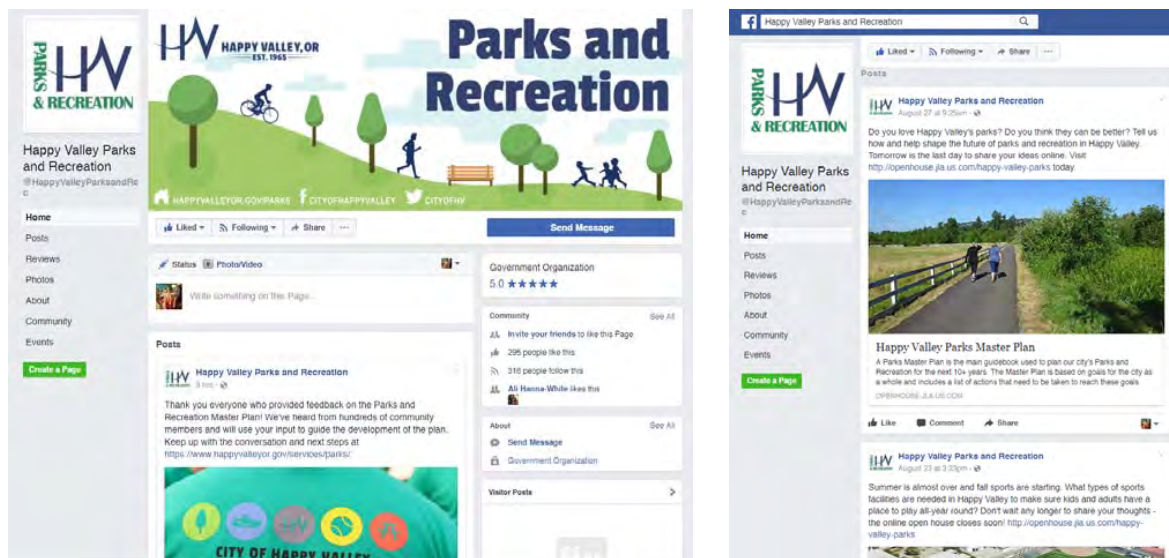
PARKS HV & RECREATION

Happy Valley Parks and Recreation
@HappyValleyParksandRec

Home
Posts
Reviews
Photos
About
Community
Events

Create a Page

HV HAPPY VALLEY, OR EST. 1965

Parks and Recreation

HAPPYVALLEYOR.GOV/PARKS CITYOFHAPPYVALLEY CITYOFHV

Liked Following Share ···

Send Message

Status Photo/Video

Write something on the Page...

Government Organization
5.0 ★★★★★

Community See All
Invite your friends to like this Page
296 people like this
316 people follow this
Ali Hanna-White likes this

About See All
Send Message
Government Organization

Visitor Posts

Posts

Happy Valley Parks and Recreation
3 hrs

Thank you everyone who provided feedback on the Parks and Recreation Master Plan! We've heard from hundreds of community members and will use your input to guide the development of the plan. Keep up with the conversation and next steps at https://www.happyvalleyor.gov/services/parks/

CITY OF HAPPY VALLEY

Happy Valley Parks and Recreation

PARKS HV & RECREATION

Happy Valley Parks and Recreation
@HappyValleyParksandRec

Home
Posts
Reviews
Photos
About
Community
Events

Create a Page

Liked Following Share ···

Posts

Happy Valley Parks and Recreation
August 27 at 9:25am

Do you love Happy Valley's parks? Do you think they can be better? Tell us how and help shape the future of parks and recreation in Happy Valley. Tomorrow is the last day to share your ideas online. Visit http://openhouse.jla.us.com/happy-valley-parks today.

Happy Valley Parks Master Plan
A Parks Master Plan is the main guidebook used to plan our city's Parks and Recreation for the next 10+ years. The Master Plan is based on goals for the city as a whole and includes a list of actions that need to be taken to reach these goals
OPENHOUSE.JLA.US.COM

Like Comment Share

Happy Valley Parks and Recreation
August 23 at 3:33pm

Summer is almost over and fall sports are starting. What types of sports facilities are needed in Happy Valley to make sure kids and adults have a place to play all-year round? Don't wait any longer to share your thoughts - the online open house closes soon! http://openhouse.jla.us.com/happy-valley-parks